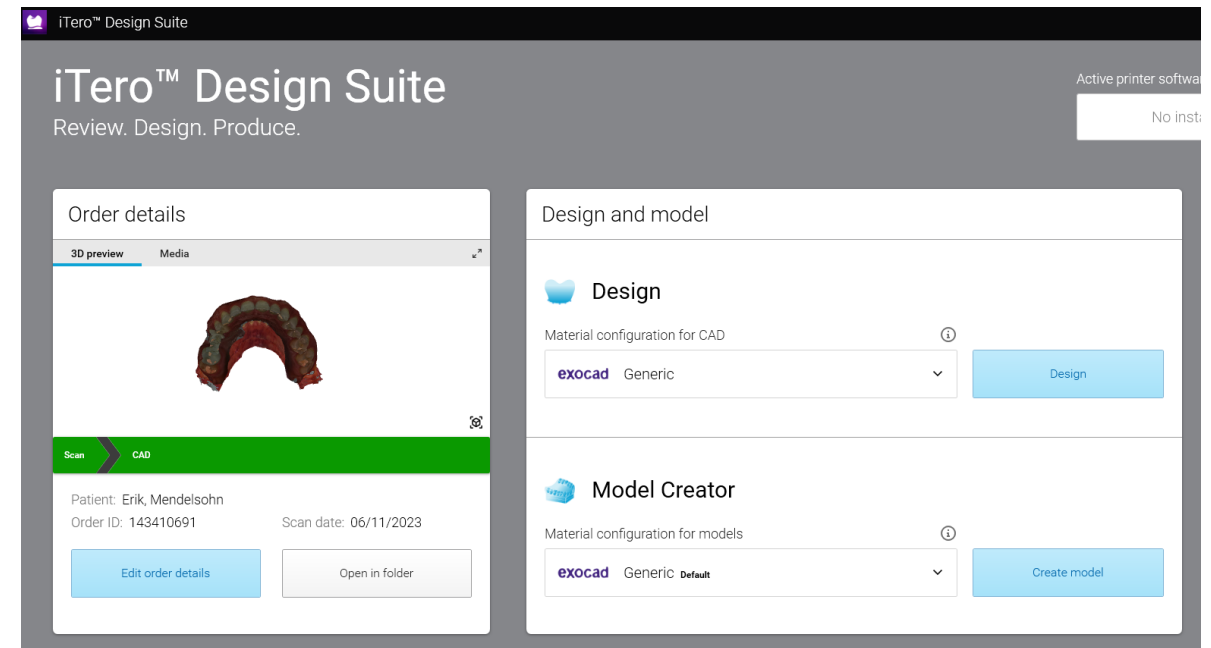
iTero™ Design Suite

iTero™ Design Suite
Review. Design. Produce.

Active printer softwa

No insta

Order details

3D preview Media

Scan CAD

Patient: Erik, Mendelsohn
Order ID: 143410691 Scan date: 06/11/2023

Edit order details

Open in folder

Design and model

Design

Material configuration for CAD

exocad Generic

Design

Model Creator

Material configuration for models

exocad Generic Default

Create model